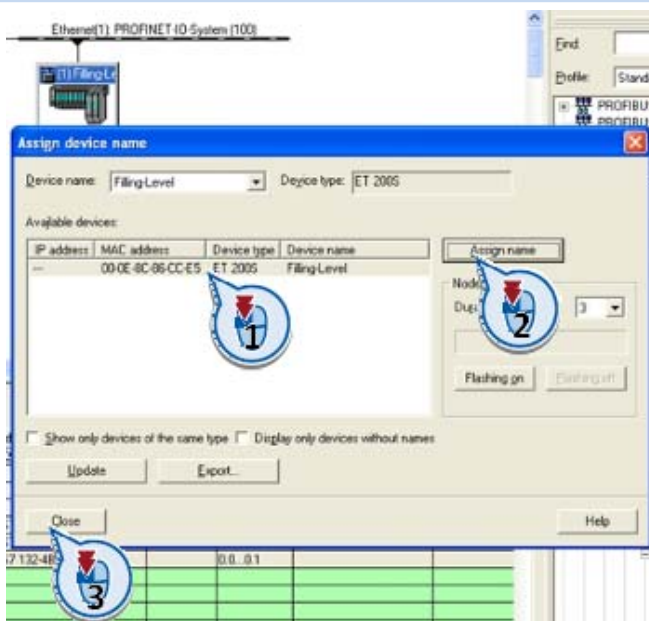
Ethernet(1): PROFINET-IO-System (100)

(1) Filling-Le

Find

Profile: Stand

PROFIBU

PROFIBU

Assign device name

Device name: Filling-Level

Device type: ET 200S

Available devices:

| IP address | MAC address | Device type | Device name |
|---|---|---|---|
| --- | 00-0E-8C-86-CC-E5 | ET 200S | Filling-Level |

Assign name

Node

Du: 3

Flashing on

Flashing off

1

2

Show only devices of the same type

Display only devices without names

Update

Export...

Close

Help

3

7 132-485

0.0...0.1